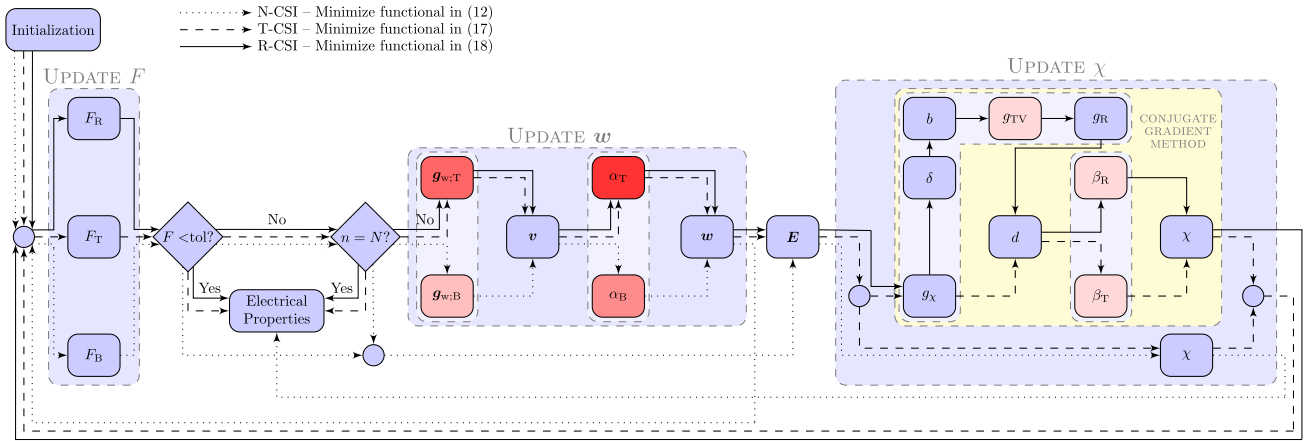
Initialization

N-CSI – Minimize functional in (12)
T-CSI – Minimize functional in (17)
R-CSI – Minimize functional in (18)

UPDATE $F$

$F_R$

$F_T$

$F_B$

$F$ <tol?

No

$n = N$?

Yes

Yes

Electrical Properties

UPDATE $\boldsymbol{w}$

No

$\boldsymbol{g}_{w;T}$

$\boldsymbol{v}$

$\alpha_T$

$\boldsymbol{w}$

$\boldsymbol{g}_{w;B}$

$\alpha_B$

$\boldsymbol{E}$

UPDATE $\chi$

$b$

$g_{TV}$

$g_R$

CONJUGATE GRADIENT METHOD

$\delta$

$\beta_R$

$d$

$\chi$

$g_\chi$

$\beta_T$

$\chi$